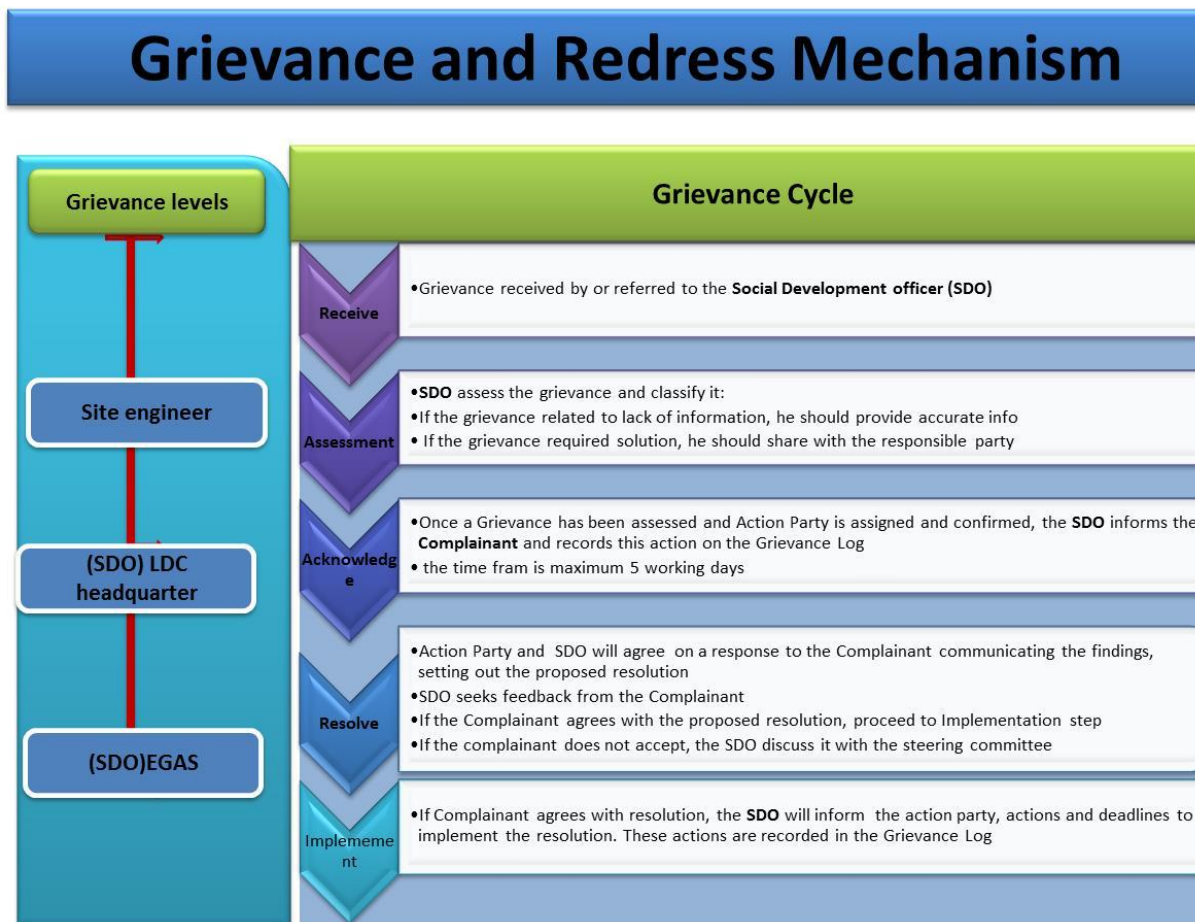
Grievance and Redress Mechanism

Grievance levels

Site engineer

(SDO) LDC headquarter

(SDO)EGAS

Grievance Cycle

Receive

•Grievance received by or referred to the **Social Development officer (SDO)**

Assessment

•**SDO** assess the grievance and classify it:
•If the grievance related to lack of information, he should provide accurate info
• If the grievance required solution, he should share with the responsible party

Acknowledge

•Once a Grievance has been assessed and Action Party is assigned and confirmed, the **SDO** informs the **Complainant** and records this action on the Grievance Log
• the time fram is maximum 5 working days

Resolve

•Action Party and SDO will agree on a response to the Complainant communicating the findings, setting out the proposed resolution
•SDO seeks feedback from the Complainant
•If the Complainant agrees with the proposed resolution, proceed to Implementation step
•If the complainant does not accept, the SDO discuss it with the steering committee

Implemement

•If Complainant agrees with resolution, the **SDO** will inform the action party, actions and deadlines to implement the resolution. These actions are recorded in the Grievance Log